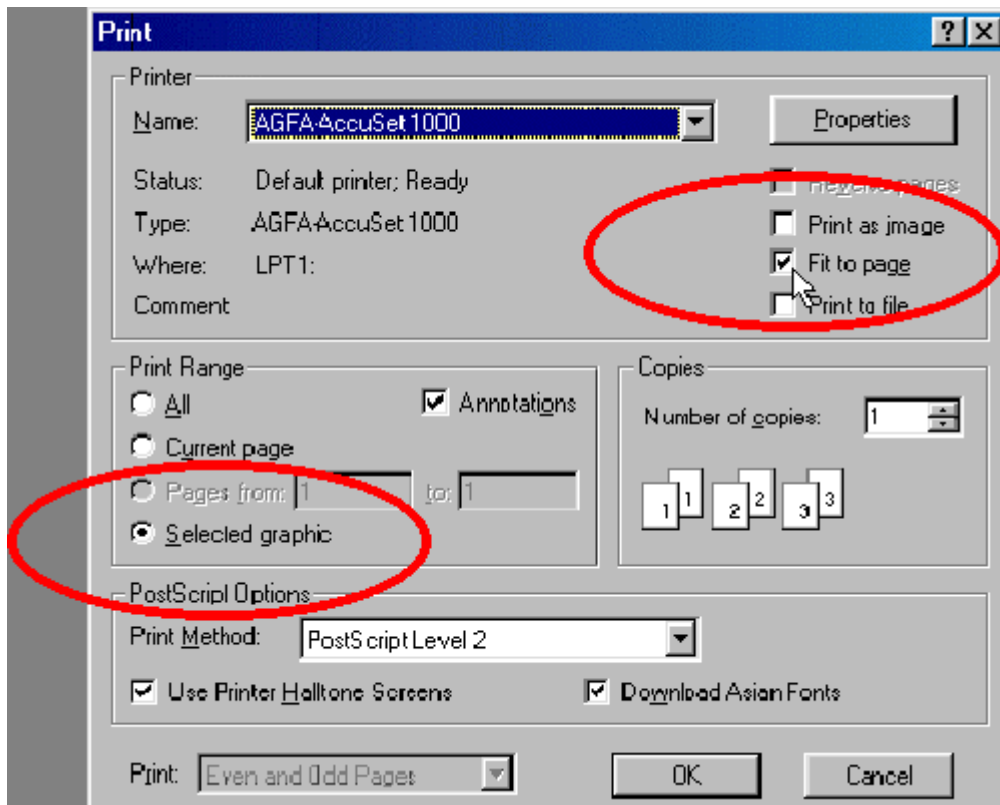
Print

?

X

Printer

Name: AGFA-AccuSet 1000

Properties

Status: Default printer; Ready

Type: AGFA-AccuSet 1000

Where: LPT1:

Comment

Reverse pages

Print as image

Fit to page

Print to file

Print Range

All

Current page

Pages from: 1 to: 1

Selected graphic

Annotations

Copies

Number of copies: 1

1 1 2 2 3 3

PostScript Options

Print Method: PostScript Level 2

Use Printer Halftone Screens

Download Asian Fonts

Print: Even and Odd Pages

OK

Cancel